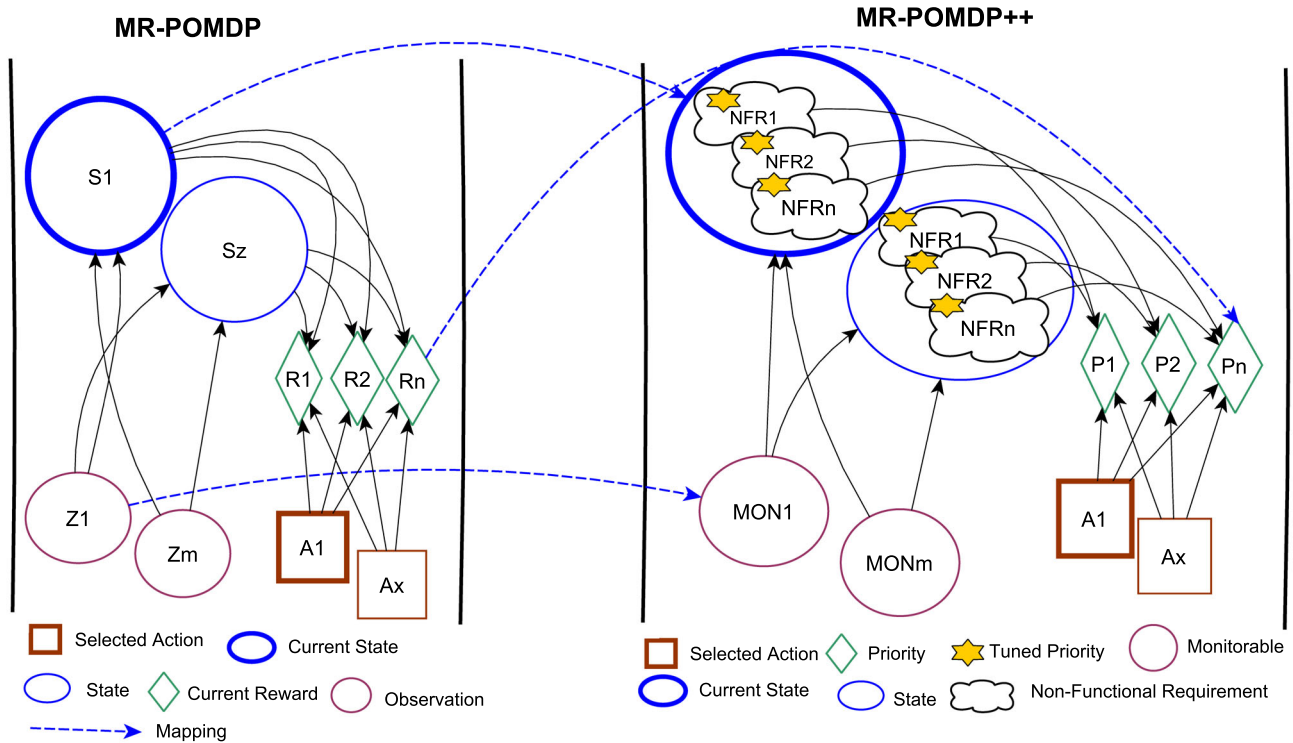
MR-POMDP

MR-POMDP++

S1

Sz

R1 R2 Rn

Z1 Zm

A1 Ax

NFR1
NFR2
NFRn

NFR1
NFR2
NFRn

P1 P2 Pn

MON1 MONm

A1 Ax

Selected Action
Current State
State
Current Reward
Observation
Mapping

Selected Action
Priority
Tuned Priority
Monitorable
Current State
State
Non-Functional Requirement